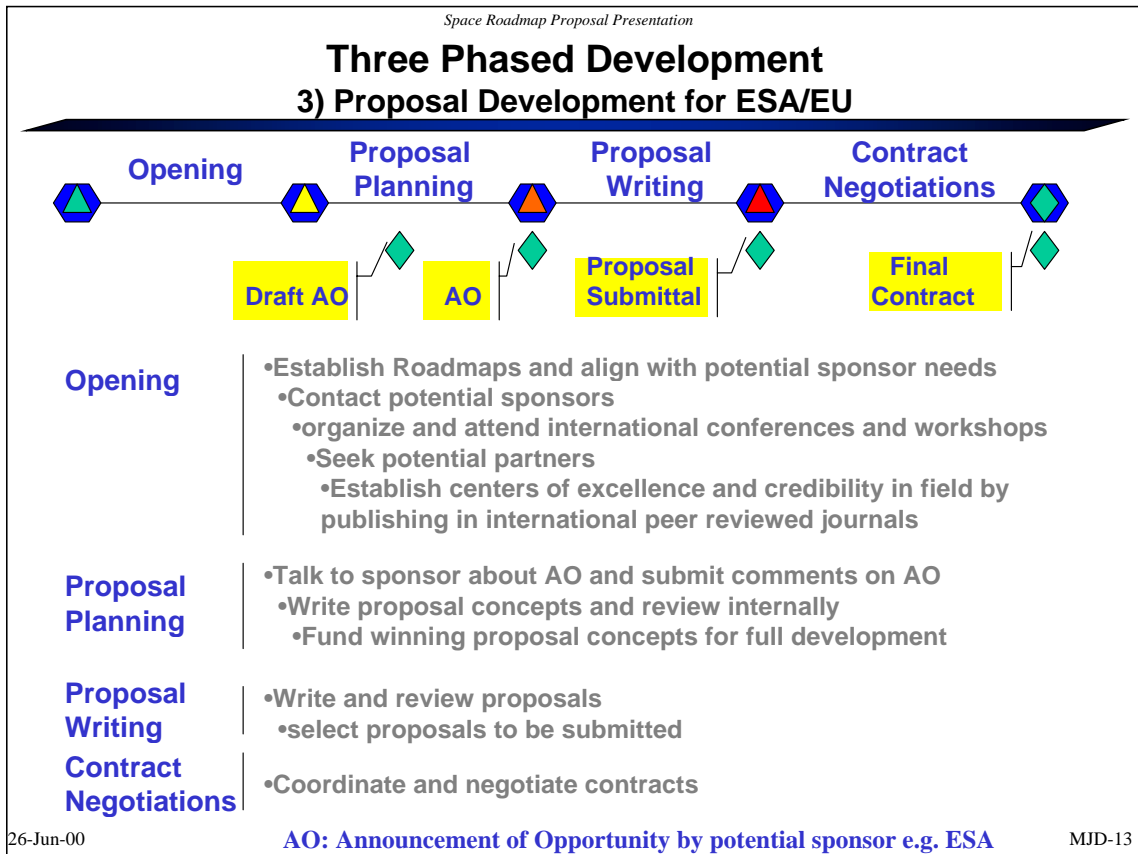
Space Roadmap Proposal Presentation

Three Phased Development
3) Proposal Development for ESA/EU

Opening

Proposal Planning

Proposal Writing

Contract Negotiations

Draft AO

AO

Proposal Submittal

Final Contract

Opening

•Establish Roadmaps and align with potential sponsor needs
•Contact potential sponsors
•organize and attend international conferences and workshops
•Seek potential partners
•Establish centers of excellence and credibility in field by publishing in international peer reviewed journals

Proposal Planning

•Talk to sponsor about AO and submit comments on AO
•Write proposal concepts and review internally
•Fund winning proposal concepts for full development

Proposal Writing

•Write and review proposals
•select proposals to be submitted

Contract Negotiations

•Coordinate and negotiate contracts

26-Jun-00

AO: Announcement of Opportunity by potential sponsor e.g. ESA

MJD-13